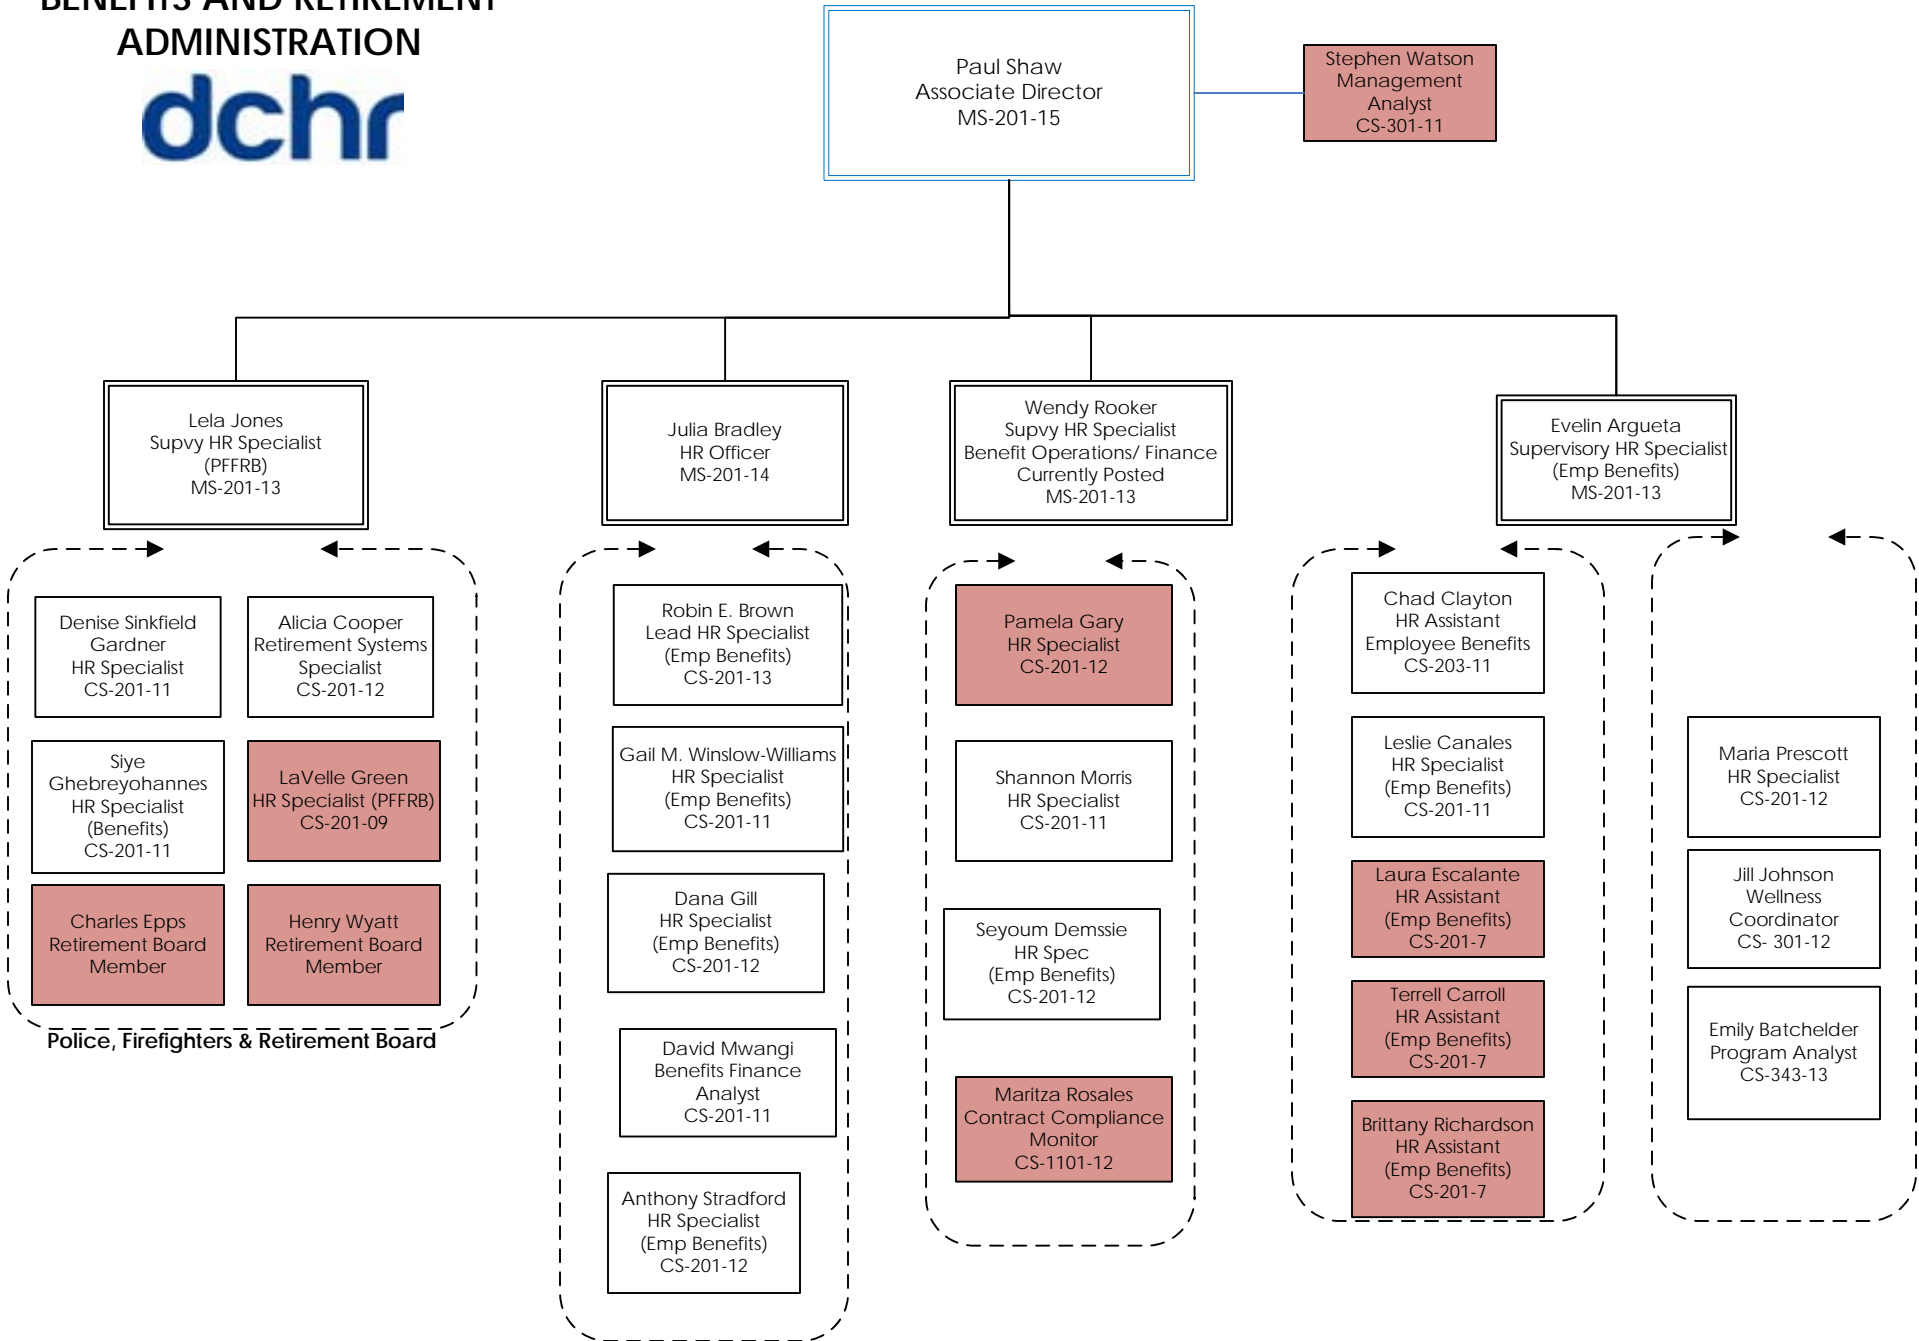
BENEFITS AND RETIREMENT ADMINISTRATION

dchr

Paul Shaw
Associate Director
MS-201-15

Stephen Watson
Management Analyst
CS-301-11

Lela Jones
Supvy HR Specialist
(PFFRB)
MS-201-13

Julia Bradley
HR Officer
MS-201-14

Wendy Rooker
Supvy HR Specialist
Benefit Operations/ Finance
Currently Posted
MS-201-13

Evelin Argueta
Supervisory HR Specialist
(Emp Benefits)
MS-201-13

Denise Sinkfield Gardner
HR Specialist
CS-201-11

Alicia Cooper
Retirement Systems Specialist
CS-201-12

Siye Ghebreyohannes
HR Specialist
(Benefits)
CS-201-11

LaVelle Green
HR Specialist (PFFRB)
CS-201-09

Charles Epps
Retirement Board Member

Henry Wyatt
Retirement Board Member

Police, Firefighters & Retirement Board

Robin E. Brown
Lead HR Specialist
(Emp Benefits)
CS-201-13

Gail M. Winslow-Williams
HR Specialist
(Emp Benefits)
CS-201-11

Dana Gill
HR Specialist
(Emp Benefits)
CS-201-12

David Mwangi
Benefits Finance Analyst
CS-201-11

Anthony Stradford
HR Specialist
(Emp Benefits)
CS-201-12

Pamela Gary
HR Specialist
CS-201-12

Shannon Morris
HR Specialist
CS-201-11

Seyoum Demssie
HR Spec
(Emp Benefits)
CS-201-12

Maritza Rosales
Contract Compliance Monitor
CS-1101-12

Chad Clayton
HR Assistant
Employee Benefits
CS-203-11

Leslie Canales
HR Specialist
(Emp Benefits)
CS-201-11

Laura Escalante
HR Assistant
(Emp Benefits)
CS-201-7

Terrell Carroll
HR Assistant
(Emp Benefits)
CS-201-7

Brittany Richardson
HR Assistant
(Emp Benefits)
CS-201-7

Maria Prescott
HR Specialist
CS-201-12

Jill Johnson
Wellness Coordinator
CS- 301-12

Emily Batchelder
Program Analyst
CS-343-13